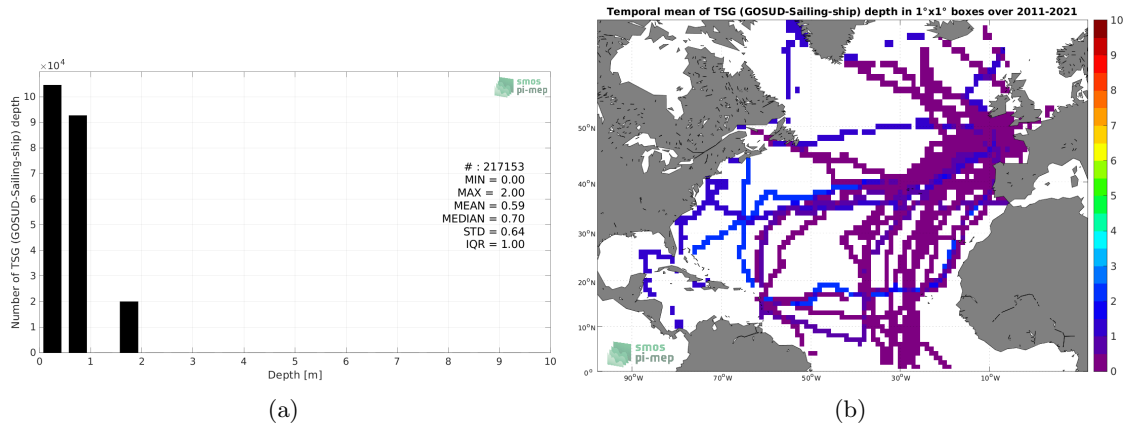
$\times 10^4$

smos pi-mep

Number of TSG (GOSUD-Sailing-ship) depth

10
9
8
7
6
5
4
3
2
1
0

# : 217153
MIN = 0.00
MAX = 2.00
MEAN = 0.59
MEDIAN = 0.70
STD = 0.64
IQR = 1.00

0 1 2 3 4 5 6 7 8 9 10
Depth [m]

(a)

Temporal mean of TSG (GOSUD-Sailing-ship) depth in 1°x1° boxes over 2011-2021

50°N
40°N
30°N
20°N
10°N
0°

90°W 70°W 50°W 30°W 10°W

smos pi-mep

10
9
8
7
6
5
4
3
2
1
0

(b)